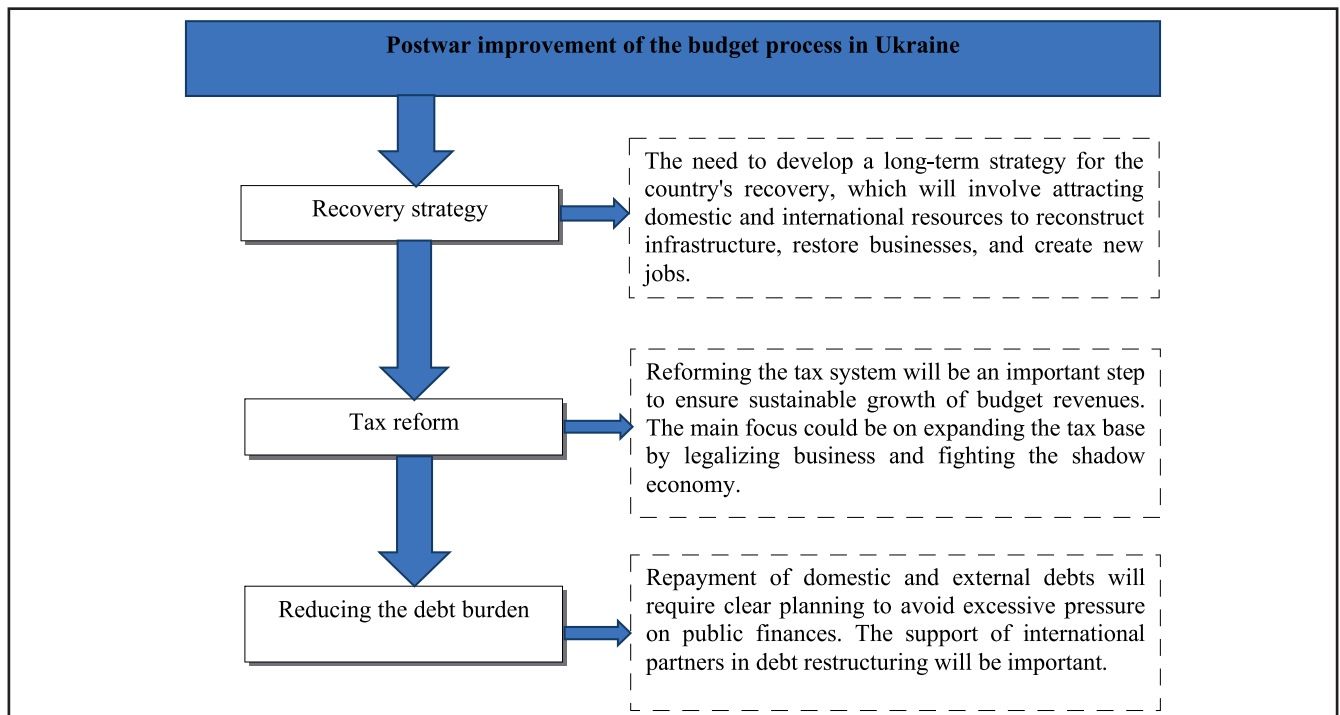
Postwar improvement of the budget process in Ukraine

Recovery strategy

The need to develop a long-term strategy for the country's recovery, which will involve attracting domestic and international resources to reconstruct infrastructure, restore businesses, and create new jobs.

Tax reform

Reforming the tax system will be an important step to ensure sustainable growth of budget revenues. The main focus could be on expanding the tax base by legalizing business and fighting the shadow economy.

Reducing the debt burden

Repayment of domestic and external debts will require clear planning to avoid excessive pressure on public finances. The support of international partners in debt restructuring will be important.